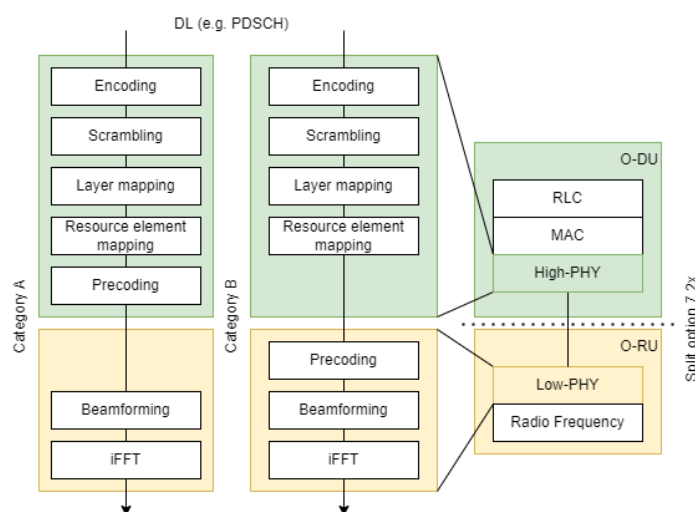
DL (e.g. PDSCH)

Category A

Encoding

Scrambling

Layer mapping

Resource element mapping

Precoding

Beamforming

iFFT

Category B

Encoding

Scrambling

Layer mapping

Resource element mapping

Precoding

Beamforming

iFFT

O-DU

RLC

MAC

High-PHY

O-RU

Low-PHY

Radio Frequency

Split option 7.2x